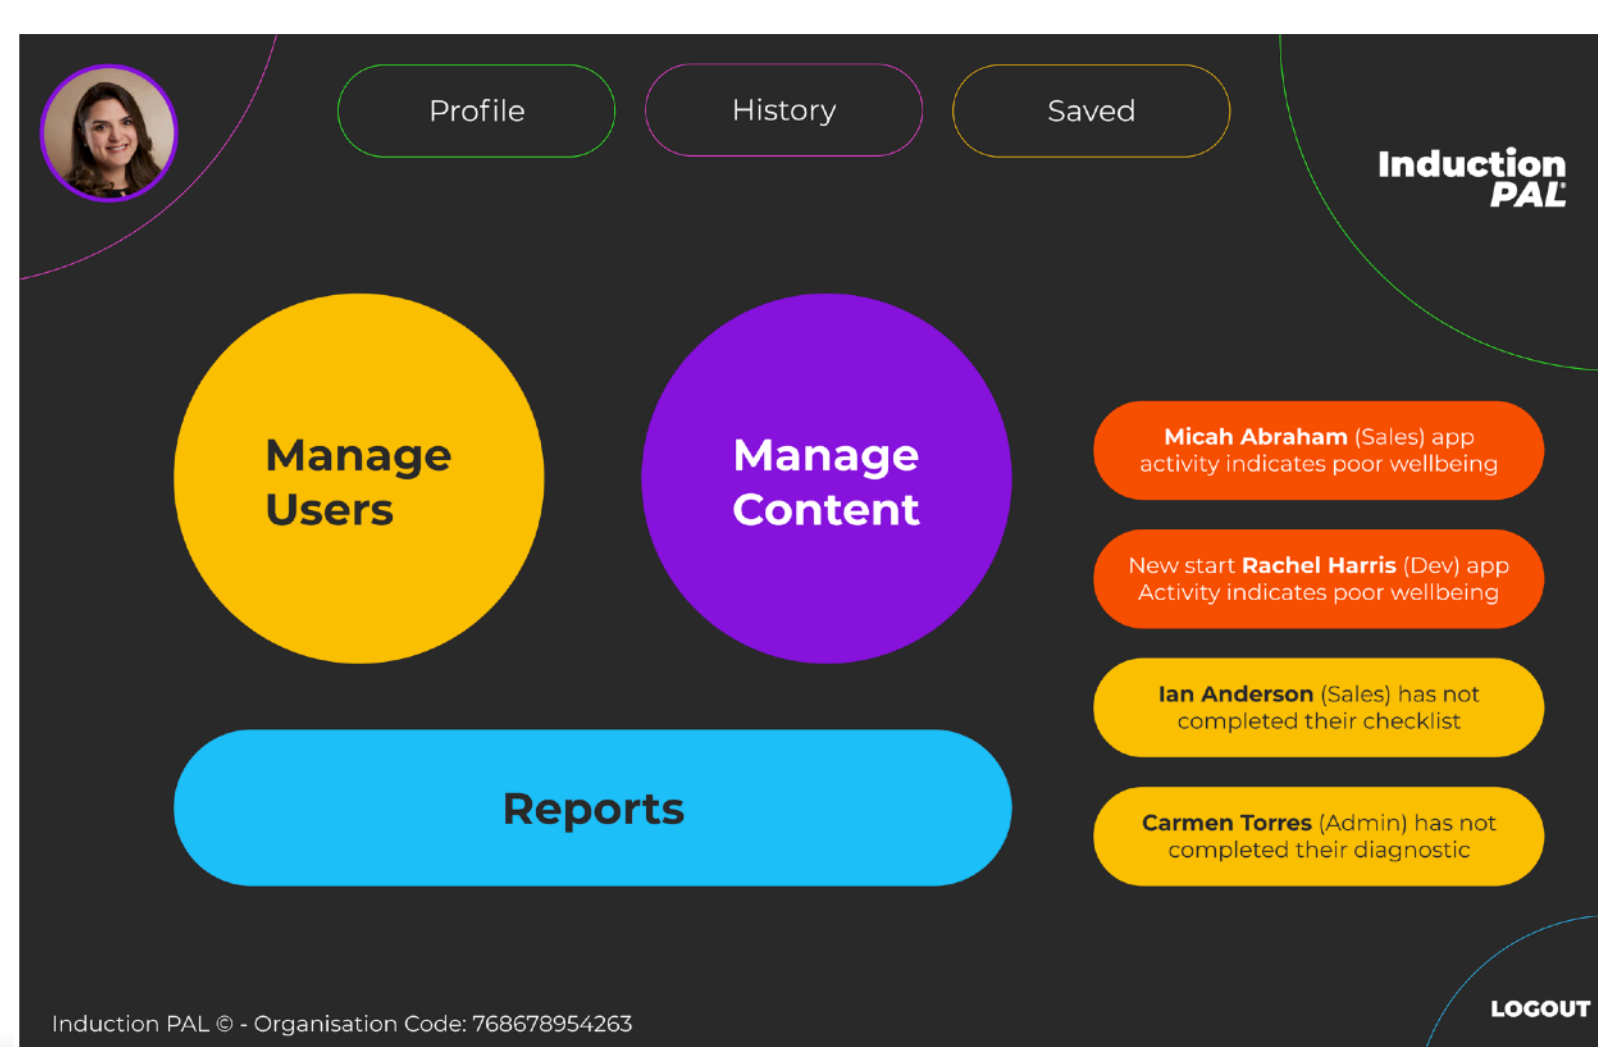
Profile

History

Saved

Induction PAL

Manage Users

Manage Content

Reports

Micah Abraham (Sales) app activity indicates poor wellbeing

New start Rachel Harris (Dev) app Activity indicates poor wellbeing

Ian Anderson (Sales) has not completed their checklist

Carmen Torres (Admin) has not completed their diagnostic

Induction PAL © - Organisation Code: 768678954263

LOGOUT